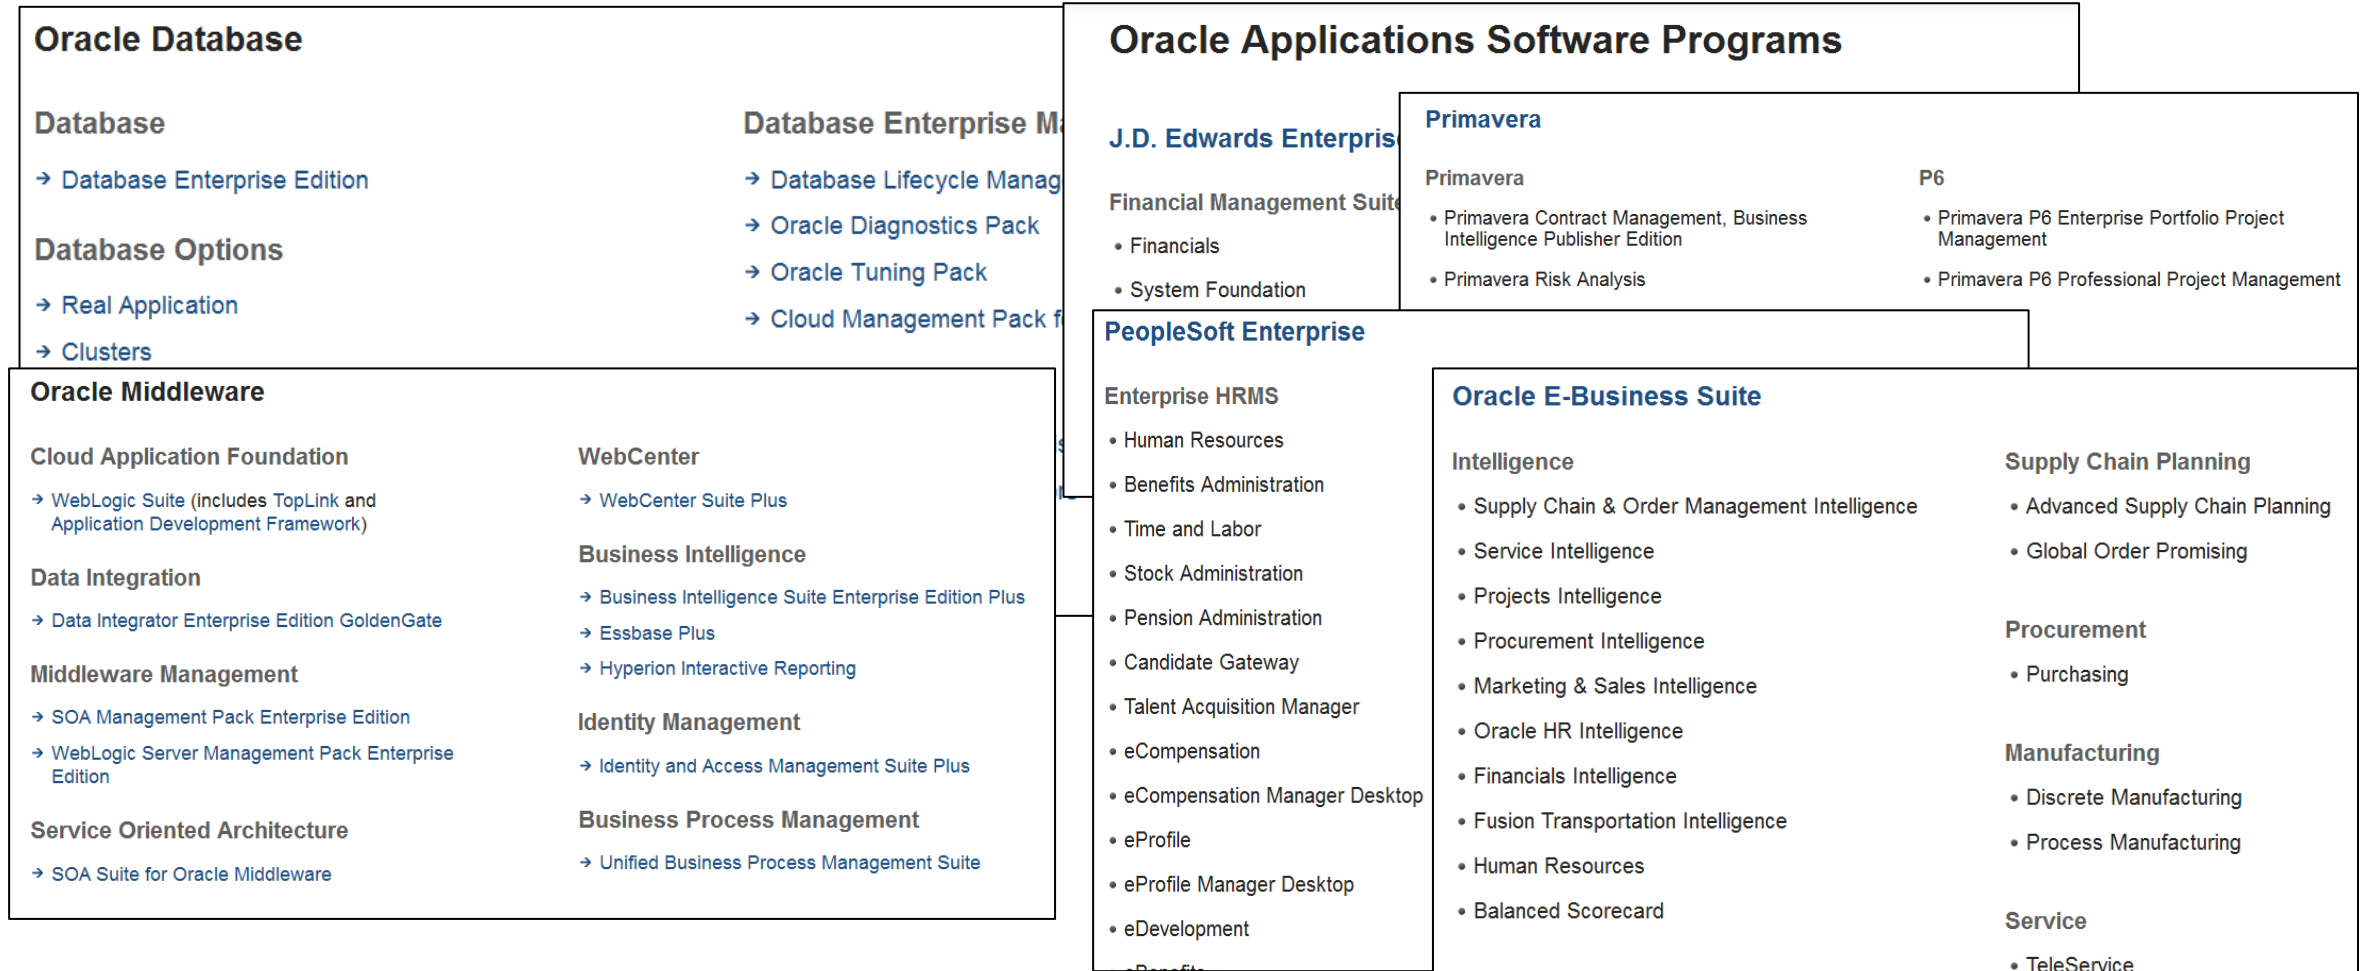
Oracle Database

Database

→ Database Enterprise Edition

Database Options

→ Real Application

→ Clusters

Database Enterprise M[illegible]

→ Database Lifecycle Manag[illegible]

→ Oracle Diagnostics Pack

→ Oracle Tuning Pack

→ Cloud Management Pack f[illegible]

Oracle Middleware

Cloud Application Foundation

→ WebLogic Suite (includes TopLink and Application Development Framework)

Data Integration

→ Data Integrator Enterprise Edition GoldenGate

Middleware Management

→ SOA Management Pack Enterprise Edition

→ WebLogic Server Management Pack Enterprise Edition

Service Oriented Architecture

→ SOA Suite for Oracle Middleware

WebCenter

→ WebCenter Suite Plus

Business Intelligence

→ Business Intelligence Suite Enterprise Edition Plus

→ Essbase Plus

→ Hyperion Interactive Reporting

Identity Management

→ Identity and Access Management Suite Plus

Business Process Management

→ Unified Business Process Management Suite

Oracle Applications Software Programs

J.D. Edwards Enterpris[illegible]

Financial Management Suit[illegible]

• Financials

• System Foundation

Primavera

Primavera

• Primavera Contract Management, Business Intelligence Publisher Edition

• Primavera Risk Analysis

P6

• Primavera P6 Enterprise Portfolio Project Management

• Primavera P6 Professional Project Management

PeopleSoft Enterprise

Enterprise HRMS

• Human Resources

• Benefits Administration

• Time and Labor

• Stock Administration

• Pension Administration

• Candidate Gateway

• Talent Acquisition Manager

• eCompensation

• eCompensation Manager Desktop

• eProfile

• eProfile Manager Desktop

• eDevelopment

• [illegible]

Oracle E-Business Suite

Intelligence

• Supply Chain & Order Management Intelligence

• Service Intelligence

• Projects Intelligence

• Procurement Intelligence

• Marketing & Sales Intelligence

• Oracle HR Intelligence

• Financials Intelligence

• Fusion Transportation Intelligence

• Human Resources

• Balanced Scorecard

Supply Chain Planning

• Advanced Supply Chain Planning

• Global Order Promising

Procurement

• Purchasing

Manufacturing

• Discrete Manufacturing

• Process Manufacturing

Service

• TeleService